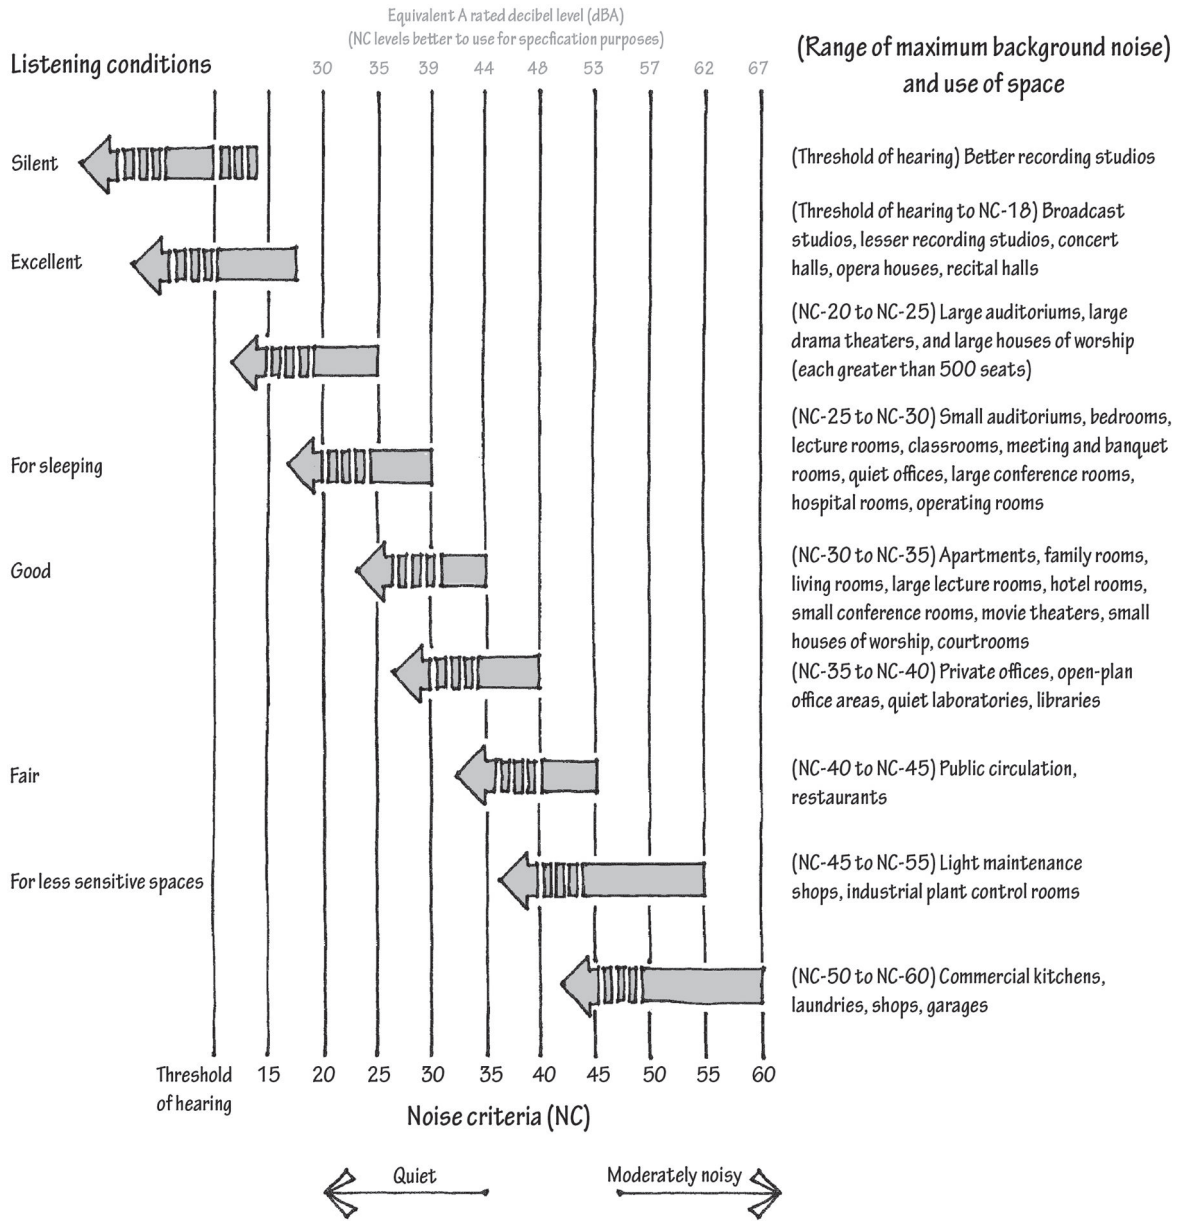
Equivalent A rated decibel level (dBA)
(NC levels better to use for specfication purposes)

Listening conditions

30 35 39 44 48 53 57 62 67

(Range of maximum background noise) and use of space

Silent

(Threshold of hearing) Better recording studios

Excellent

(Threshold of hearing to NC-18) Broadcast studios, lesser recording studios, concert halls, opera houses, recital halls

(NC-20 to NC-25) Large auditoriums, large drama theaters, and large houses of worship (each greater than 500 seats)

For sleeping

(NC-25 to NC-30) Small auditoriums, bedrooms, lecture rooms, classrooms, meeting and banquet rooms, quiet offices, large conference rooms, hospital rooms, operating rooms

Good

(NC-30 to NC-35) Apartments, family rooms, living rooms, large lecture rooms, hotel rooms, small conference rooms, movie theaters, small houses of worship, courtrooms

(NC-35 to NC-40) Private offices, open-plan office areas, quiet laboratories, libraries

Fair

(NC-40 to NC-45) Public circulation, restaurants

For less sensitive spaces

(NC-45 to NC-55) Light maintenance shops, industrial plant control rooms

(NC-50 to NC-60) Commercial kitchens, laundries, shops, garages

Threshold of hearing 15 20 25 30 35 40 45 50 55 60

Noise criteria (NC)

Quiet

Moderately noisy